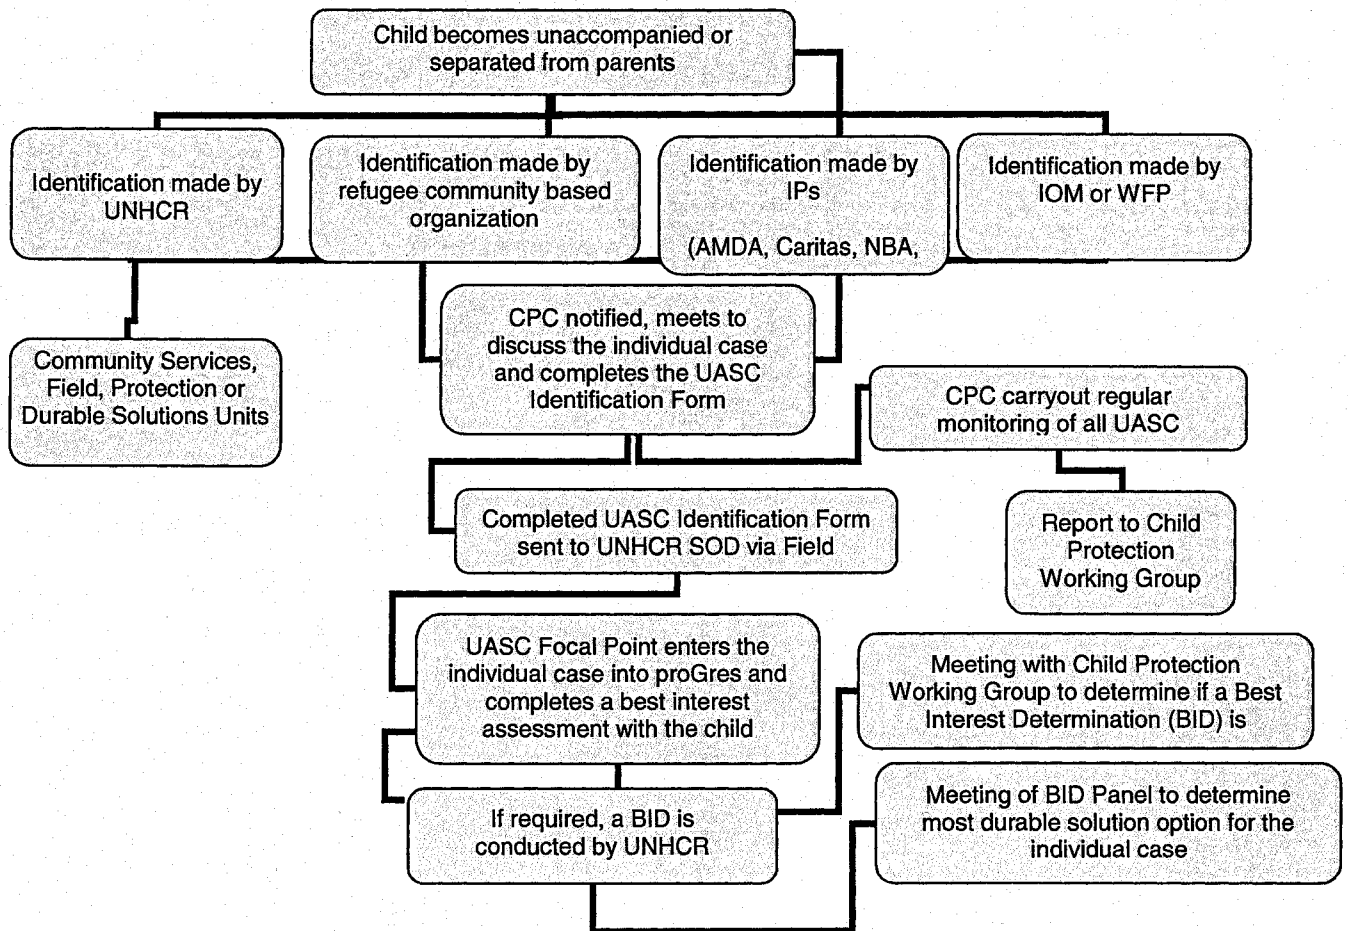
Child becomes unaccompanied or separated from parents

Identification made by UNHCR

Identification made by refugee community based organization

Identification made by IPs

(AMDA, Caritas, NBA,

Identification made by IOM or WFP

Community Services, Field, Protection or Durable Solutions Units

CPC notified, meets to discuss the individual case and completes the UASC Identification Form

CPC carryout regular monitoring of all UASC

Report to Child Protection Working Group

Completed UASC Identification Form sent to UNHCR SOD via Field

UASC Focal Point enters the individual case into proGres and completes a best interest assessment with the child

Meeting with Child Protection Working Group to determine if a Best Interest Determination (BID) is

If required, a BID is conducted by UNHCR

Meeting of BID Panel to determine most durable solution option for the individual case